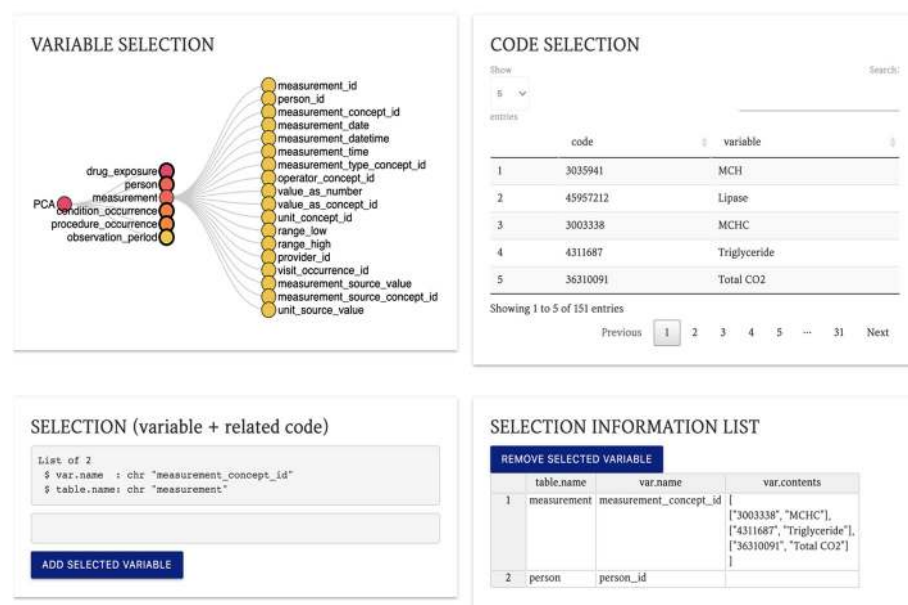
VARIABLE SELECTION

PCA
drug_exposure
person
measurement
condition_occurrence
procedure_occurrence
observation_period

measurement_id
person_id
measurement_concept_id
measurement_date
measurement_datetime
measurement_time
measurement_type_concept_id
operator_concept_id
value_as_number
value_as_concept_id
unit_concept_id
range_low
range_high
provider_id
visit_occurrence_id
measurement_source_value
measurement_source_concept_id
unit_source_value

CODE SELECTION

Show 5 entries

Search:

| | code | variable |
|---|---|---|
| 1 | 3035941 | MCH |
| 2 | 45957212 | Lipase |
| 3 | 3003338 | MCHC |
| 4 | 4311687 | Triglyceride |
| 5 | 36310091 | Total CO2 |

Showing 1 to 5 of 151 entries

Previous 1 2 3 4 5 … 31 Next

SELECTION (variable + related code)

List of 2
 $ var.name : chr "measurement_concept_id"
 $ table.name: chr "measurement"

ADD SELECTED VARIABLE

SELECTION INFORMATION LIST

REMOVE SELECTED VARIABLE

| | table.name | var.name | var.contents |
|---|---|---|---|
| 1 | measurement | measurement_concept_id | [ ["3003338", "MCHC"], ["4311687", "Triglyceride"], ["36310091", "Total CO2"] ] |
| 2 | person | person_id | |